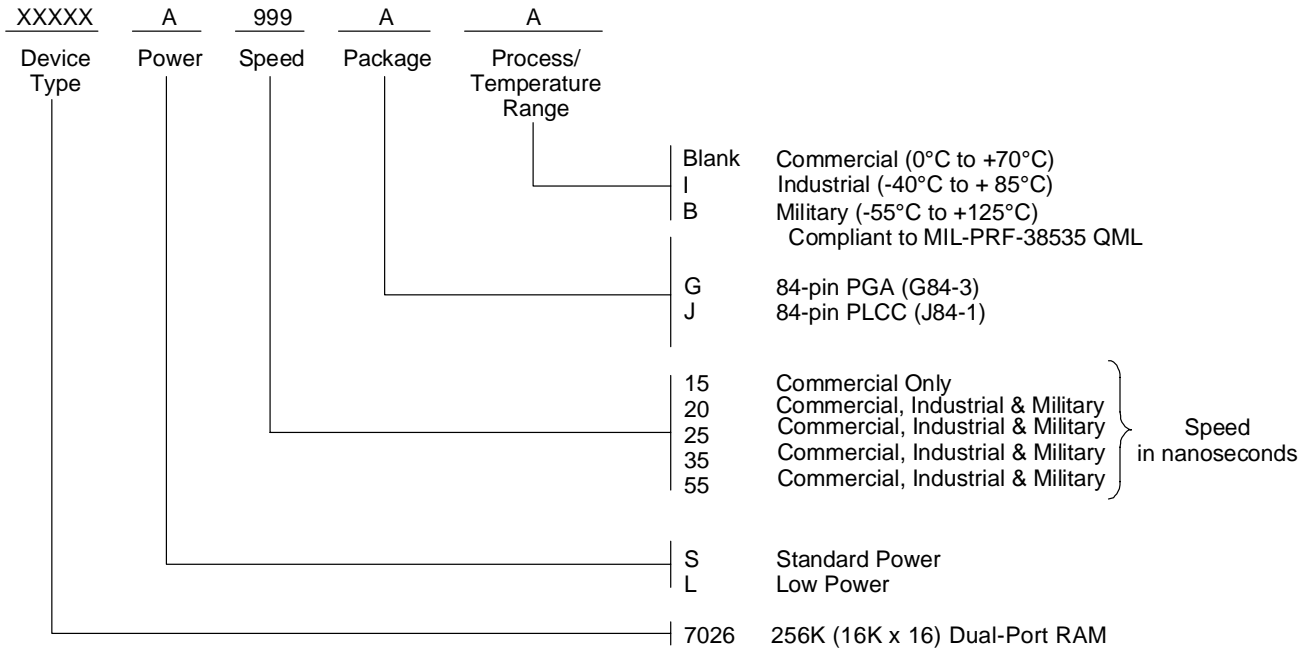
XXXXX A 999 A A

Device Type Power Speed Package Process/ Temperature Range

Blank Commercial (0°C to +70°C)
I Industrial (-40°C to + 85°C)
B Military (-55°C to +125°C)
Compliant to MIL-PRF-38535 QML

G 84-pin PGA (G84-3)
J 84-pin PLCC (J84-1)

15 Commercial Only
20 Commercial, Industrial & Military
25 Commercial, Industrial & Military
35 Commercial, Industrial & Military
55 Commercial, Industrial & Military

Speed in nanoseconds

S Standard Power
L Low Power

7026 256K (16K x 16) Dual-Port RAM